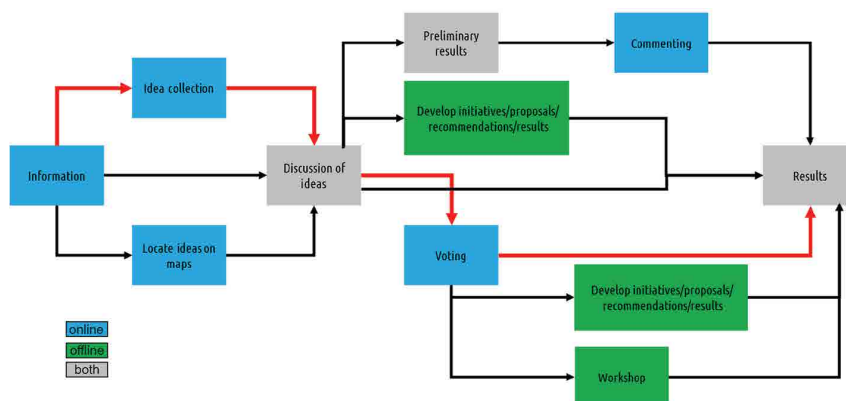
Information

Idea collection

Locate ideas on maps

Discussion of ideas

Preliminary results

Commenting

Develop initiatives/proposals/recommendations/results

Results

Voting

Develop initiatives/proposals/recommendations/results

Workshop

online
offline
both